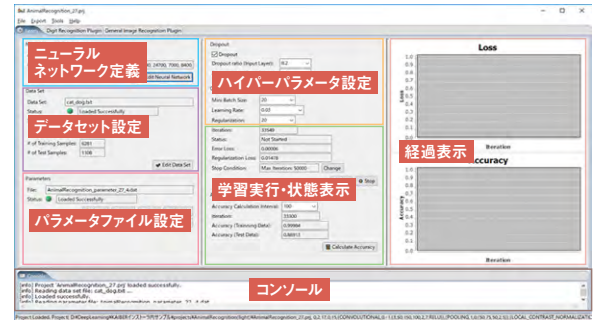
AnimalRecognition_27.prj

File Export Tools Help

Digit Recognition Plugin General Image Recognition Plugin

ニューラルネットワーク定義

Add Neural Network

Data Set

Data Set: cat_dog.txt

Status: Loaded Successfully

データセット設定

# of Training Samples: 5281

# of Test Samples: 1108

Edit Data Set

Parameters

File: AnimalRecognition_parameter_27_4.dat

Status:

パラメータファイル設定

Dropout

Dropout

Dropout ratio (Input Layer): 0.2

ハイパーパラメータ設定

Mini-Batch Size: 20

Learning Rate: 0.03

Regularization: 20

Iteration: 33540

Status: Not Started

Error Loss: 0.00006

Regularization Loss: 0.01470

Stop Condition: Max Iteration 50000 Change

学習実行・状態表示

Stop

Accuracy Calculation Interval: 100

Iteration: 33500

Accuracy (Training Data): 0.99984

Accuracy (Test Data): 0.86913

Calculate Accuracy

Loss

経過表示

Accuracy

Iteration

Iteration

コンソール

[info] Project: AnimalRecognition_27.prj loaded successfully.
[info] Reading data set file: cat_dog.txt ...
[info] Loaded successfully.